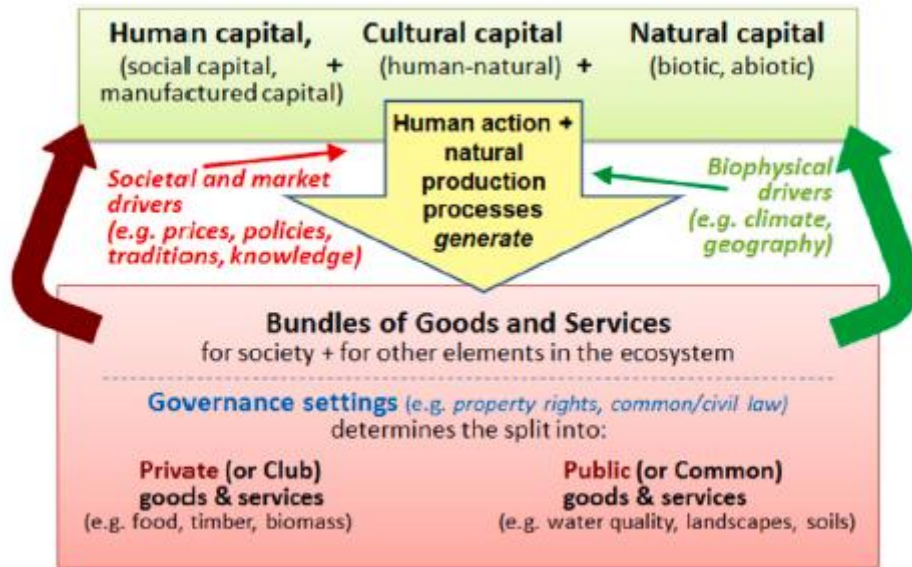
Human capital, (social capital, manufactured capital) + Cultural capital (human-natural) + Natural capital (biotic, abiotic)

Human action + natural production processes *generate*

*Societal and market drivers (e.g. prices, policies, traditions, knowledge)*

*Biophysical drivers (e.g. climate, geography)*

Bundles of Goods and Services
for society + for other elements in the ecosystem

Governance settings (*e.g. property rights, common/civil law*) determines the split into:

Private (or Club) goods & services
(e.g. food, timber, biomass)

Public (or Common) goods & services
(e.g. water quality, landscapes, soils)